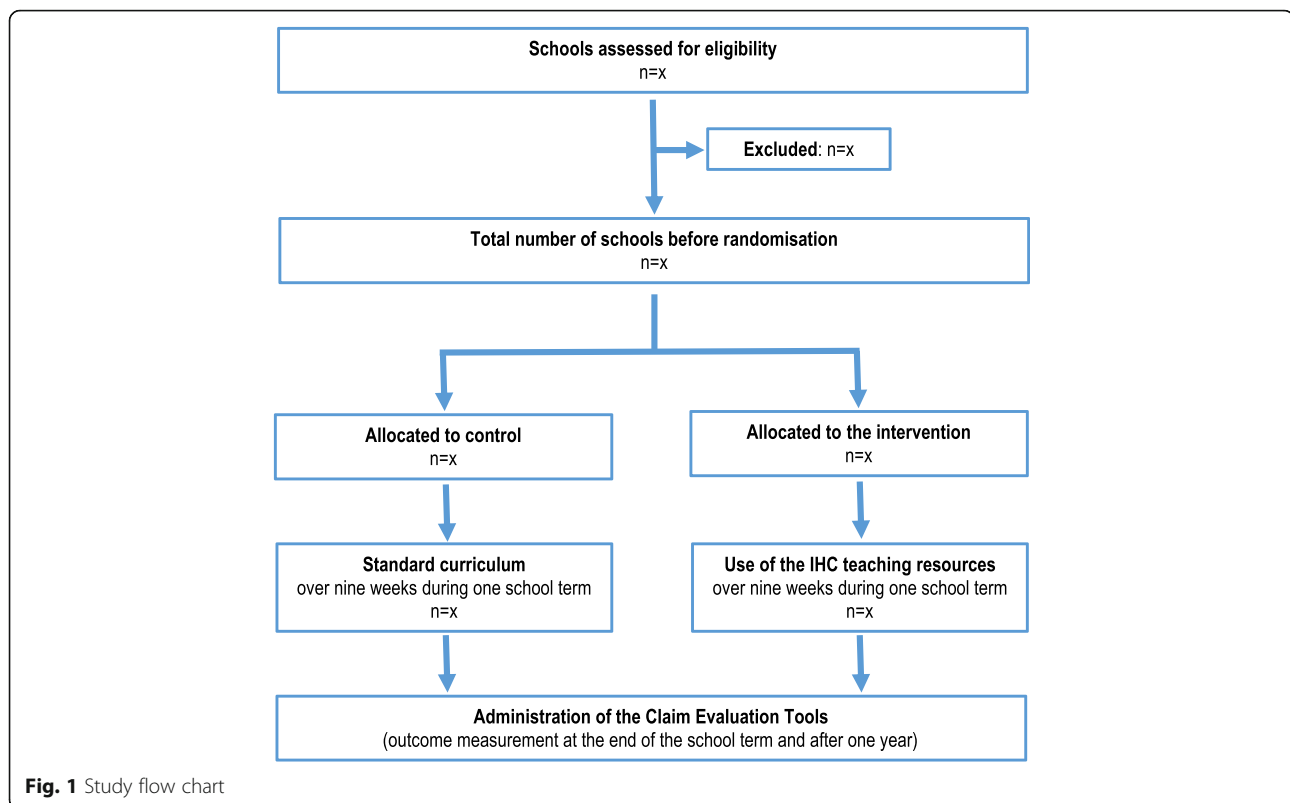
Schools assessed for eligibility
n=x

Excluded: n=x

Total number of schools before randomisation
n=x

Allocated to control
n=x

Allocated to the intervention
n=x

Standard curriculum
over nine weeks during one school term
n=x

Use of the IHC teaching resources
over nine weeks during one school term
n=x

Administration of the Claim Evaluation Tools
(outcome measurement at the end of the school term and after one year)

Fig. 1 Study flow chart